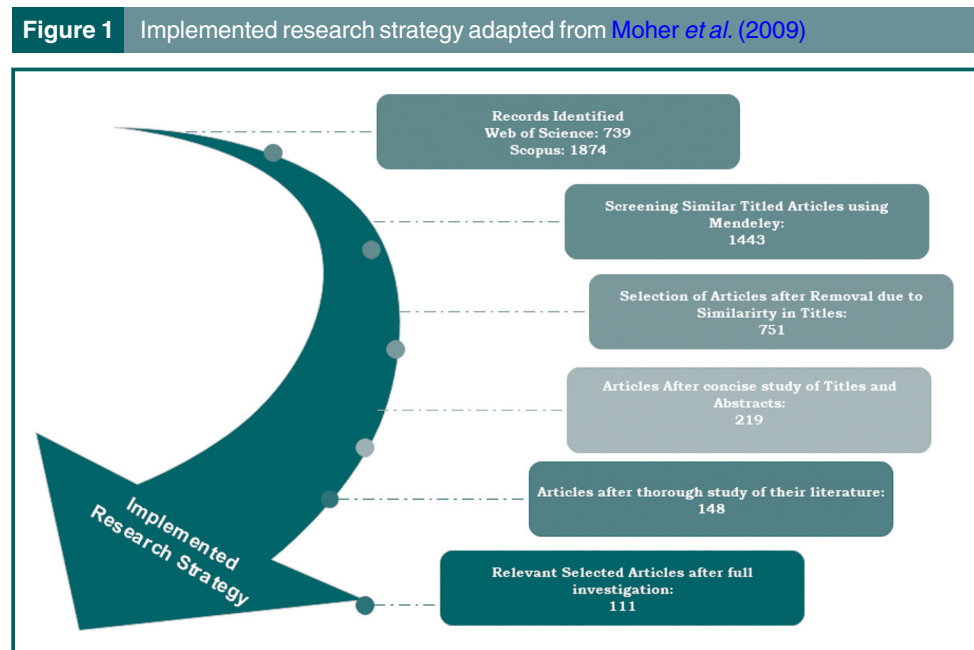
Figure 1 Implemented research strategy adapted from Moher et al. (2009)

Records Identified
Web of Science: 739
Scopus: 1874

Screening Similar Titled Articles using Mendeley:
1443

Selection of Articles after Removal due to Similarirty in Titles:
751

Articles After concise study of Titles and Abstracts:
219

Articles after thorough study of their literature:
148

Relevant Selected Articles after full investigation:
111

Implemented Research Strategy